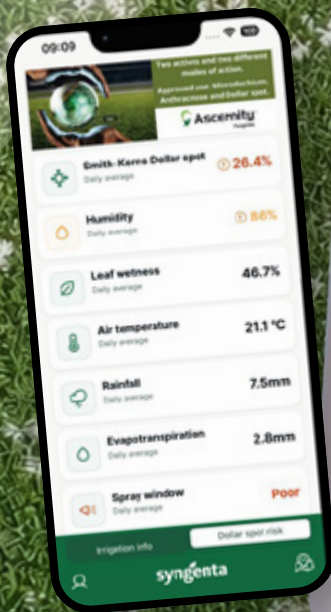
09:09

Two actives and two different modes of action.

Approved use: Microdochium, Anthracnose and dollar spot.

Ascernity

Smith-Kerns Dollar spot
Daily average
26.4%

Humidity
Daily average
86%

Leaf wetness
Daily average
46.7%

Air temperature
Daily average
21.1 °C

Rainfall
Daily average
7.5mm

Evapotranspiration
Daily average
2.8mm

Spray window
Poor

Irrigation info
Dollar spot risk

syngenta